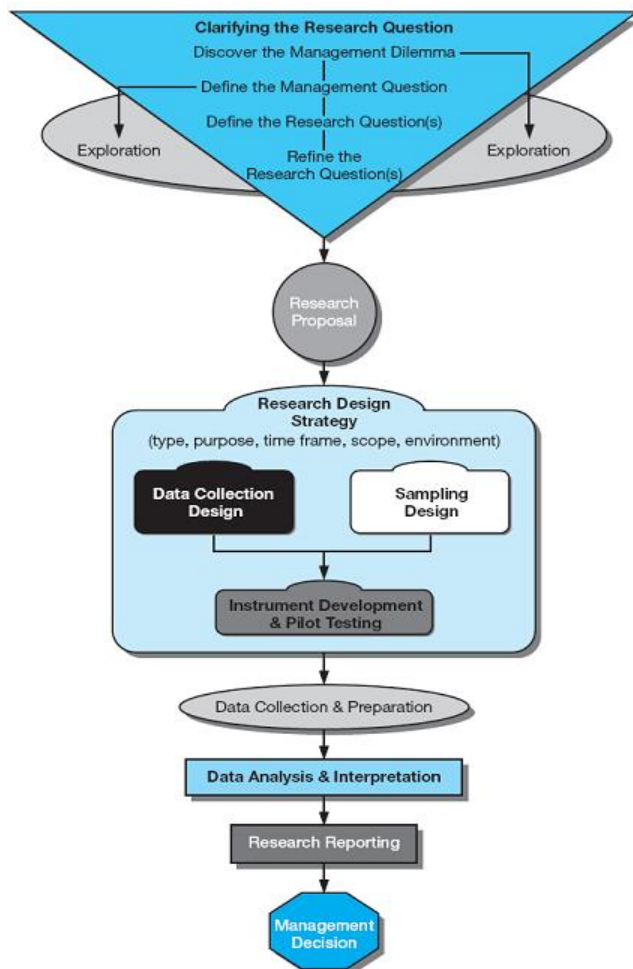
Clarifying the Research Question

Discover the Management Dilemma

Define the Management Question

Exploration

Exploration

Define the Research Question(s)

Refine the Research Question(s)

Research Proposal

Research Design Strategy
(type, purpose, time frame, scope, environment)

Data Collection Design

Sampling Design

Instrument Development & Pilot Testing

Data Collection & Preparation

Data Analysis & Interpretation

Research Reporting

Management Decision